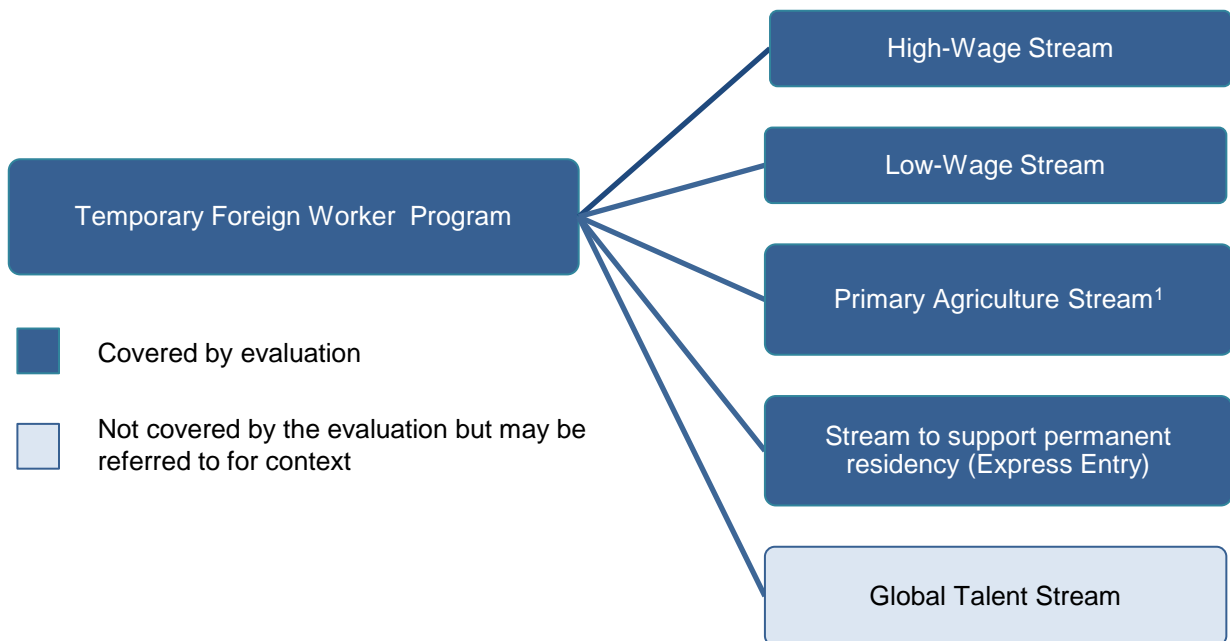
Temporary Foreign Worker Program

High-Wage Stream

Low-Wage Stream

Primary Agriculture Stream$^1$

Stream to support permanent residency (Express Entry)

Global Talent Stream

Covered by evaluation

Not covered by the evaluation but may be referred to for context